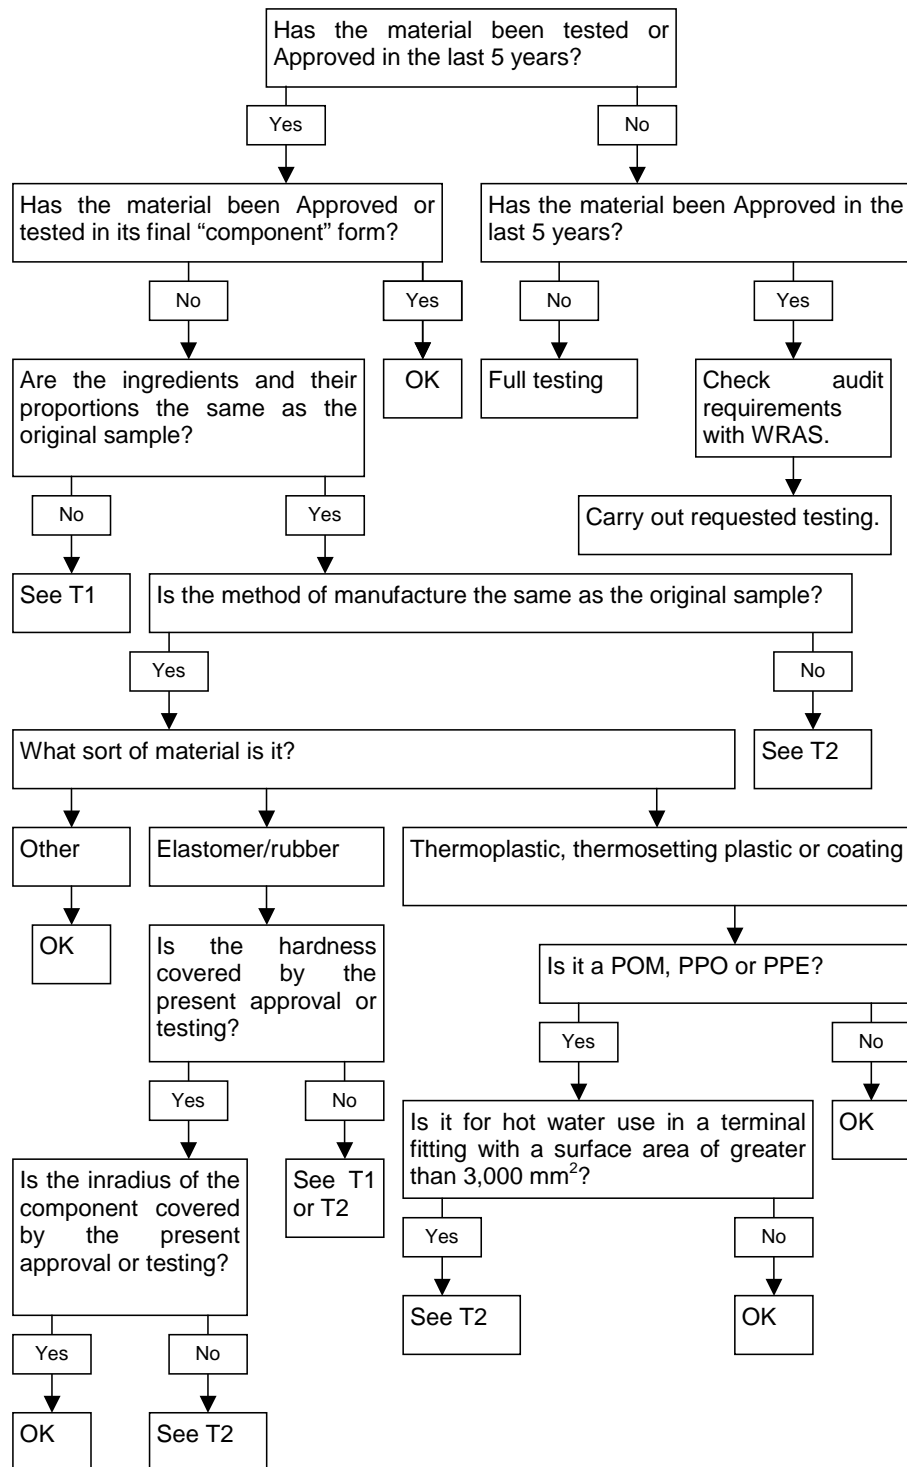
Has the material been tested or Approved in the last 5 years?

Yes

No

Has the material been Approved or tested in its final “component” form?

Has the material been Approved in the last 5 years?

No

Yes

No

Yes

Are the ingredients and their proportions the same as the original sample?

OK

Full testing

Check audit requirements with WRAS.

Carry out requested testing.

No

Yes

See T1

Is the method of manufacture the same as the original sample?

Yes

No

What sort of material is it?

See T2

Other

Elastomer/rubber

Thermoplastic, thermosetting plastic or coating

OK

Is the hardness covered by the present approval or testing?

Is it a POM, PPO or PPE?

Yes

No

Yes

No

OK

Is it for hot water use in a terminal fitting with a surface area of greater than 3,000 mm$^2$?

Is the inradius of the component covered by the present approval or testing?

See T1 or T2

Yes

No

See T2

OK

Yes

No

OK

See T2